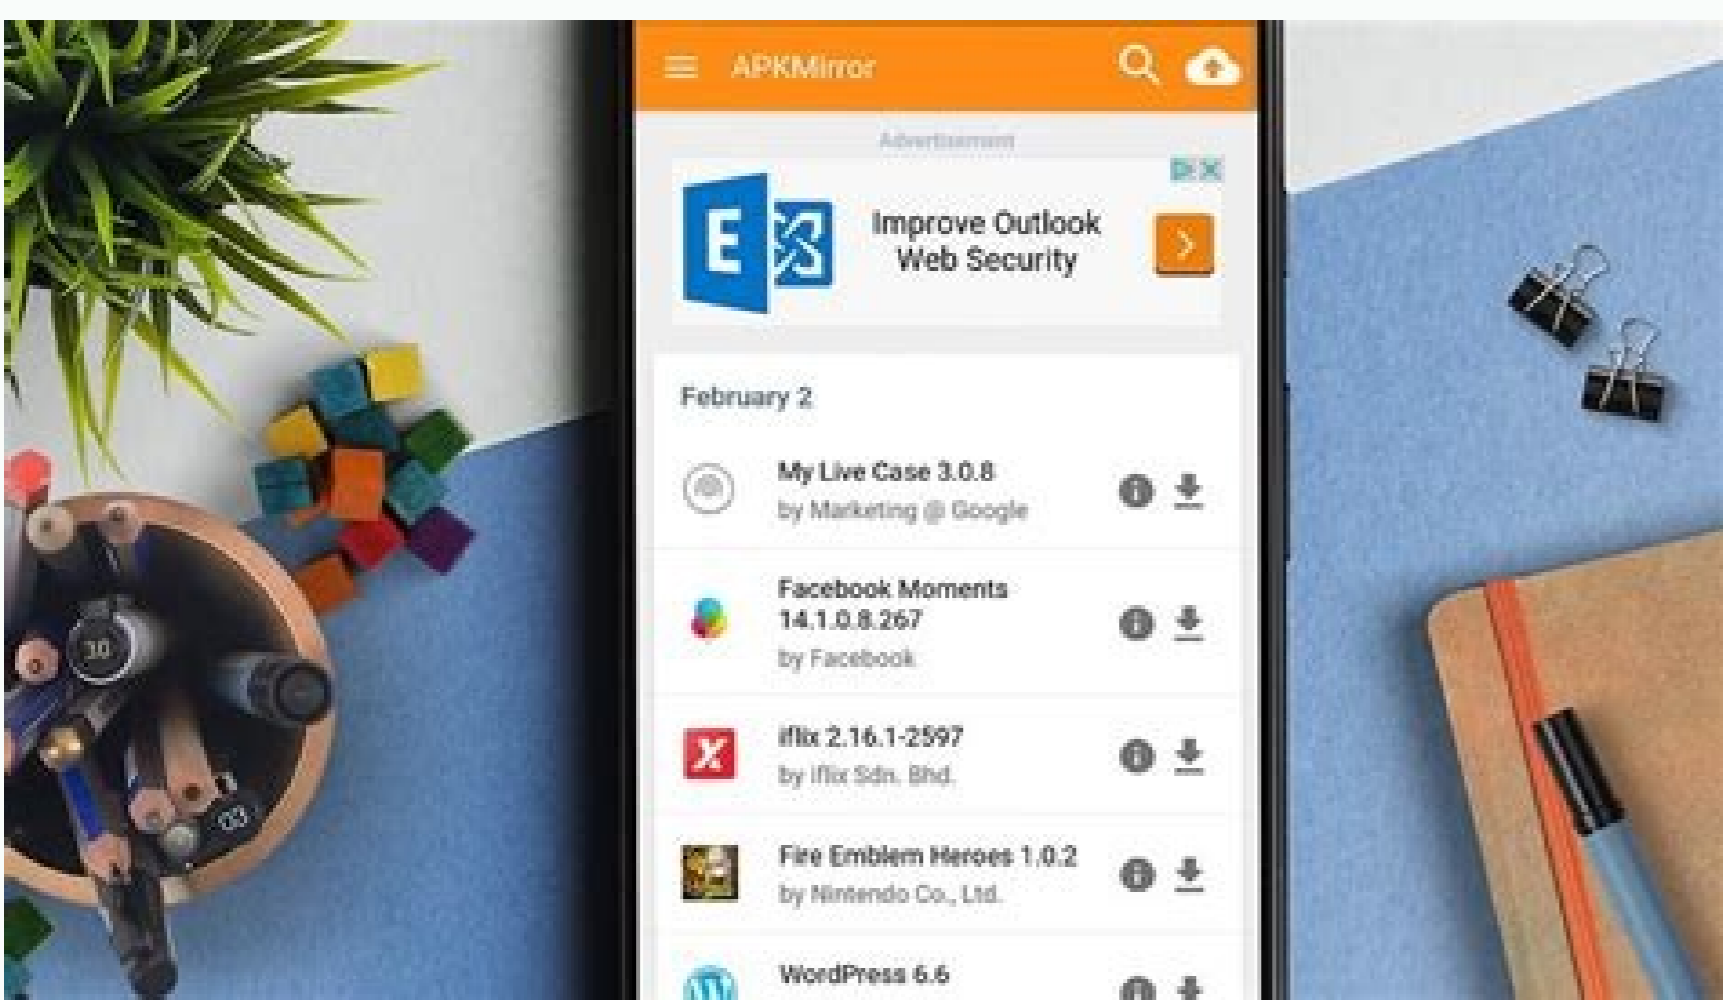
APKMirror

Advertisement

E

Improve Outlook Web Security

February 2

My Live Case 3.0.8
by Marketing @ Google

Facebook Moments 14.1.0.8.267
by Facebook

iflix 2.16.1-2597
by iflix Sdn. Bhd.

Fire Emblem Heroes 1.0.2
by Nintendo Co., Ltd.

WordPress 6.6

30